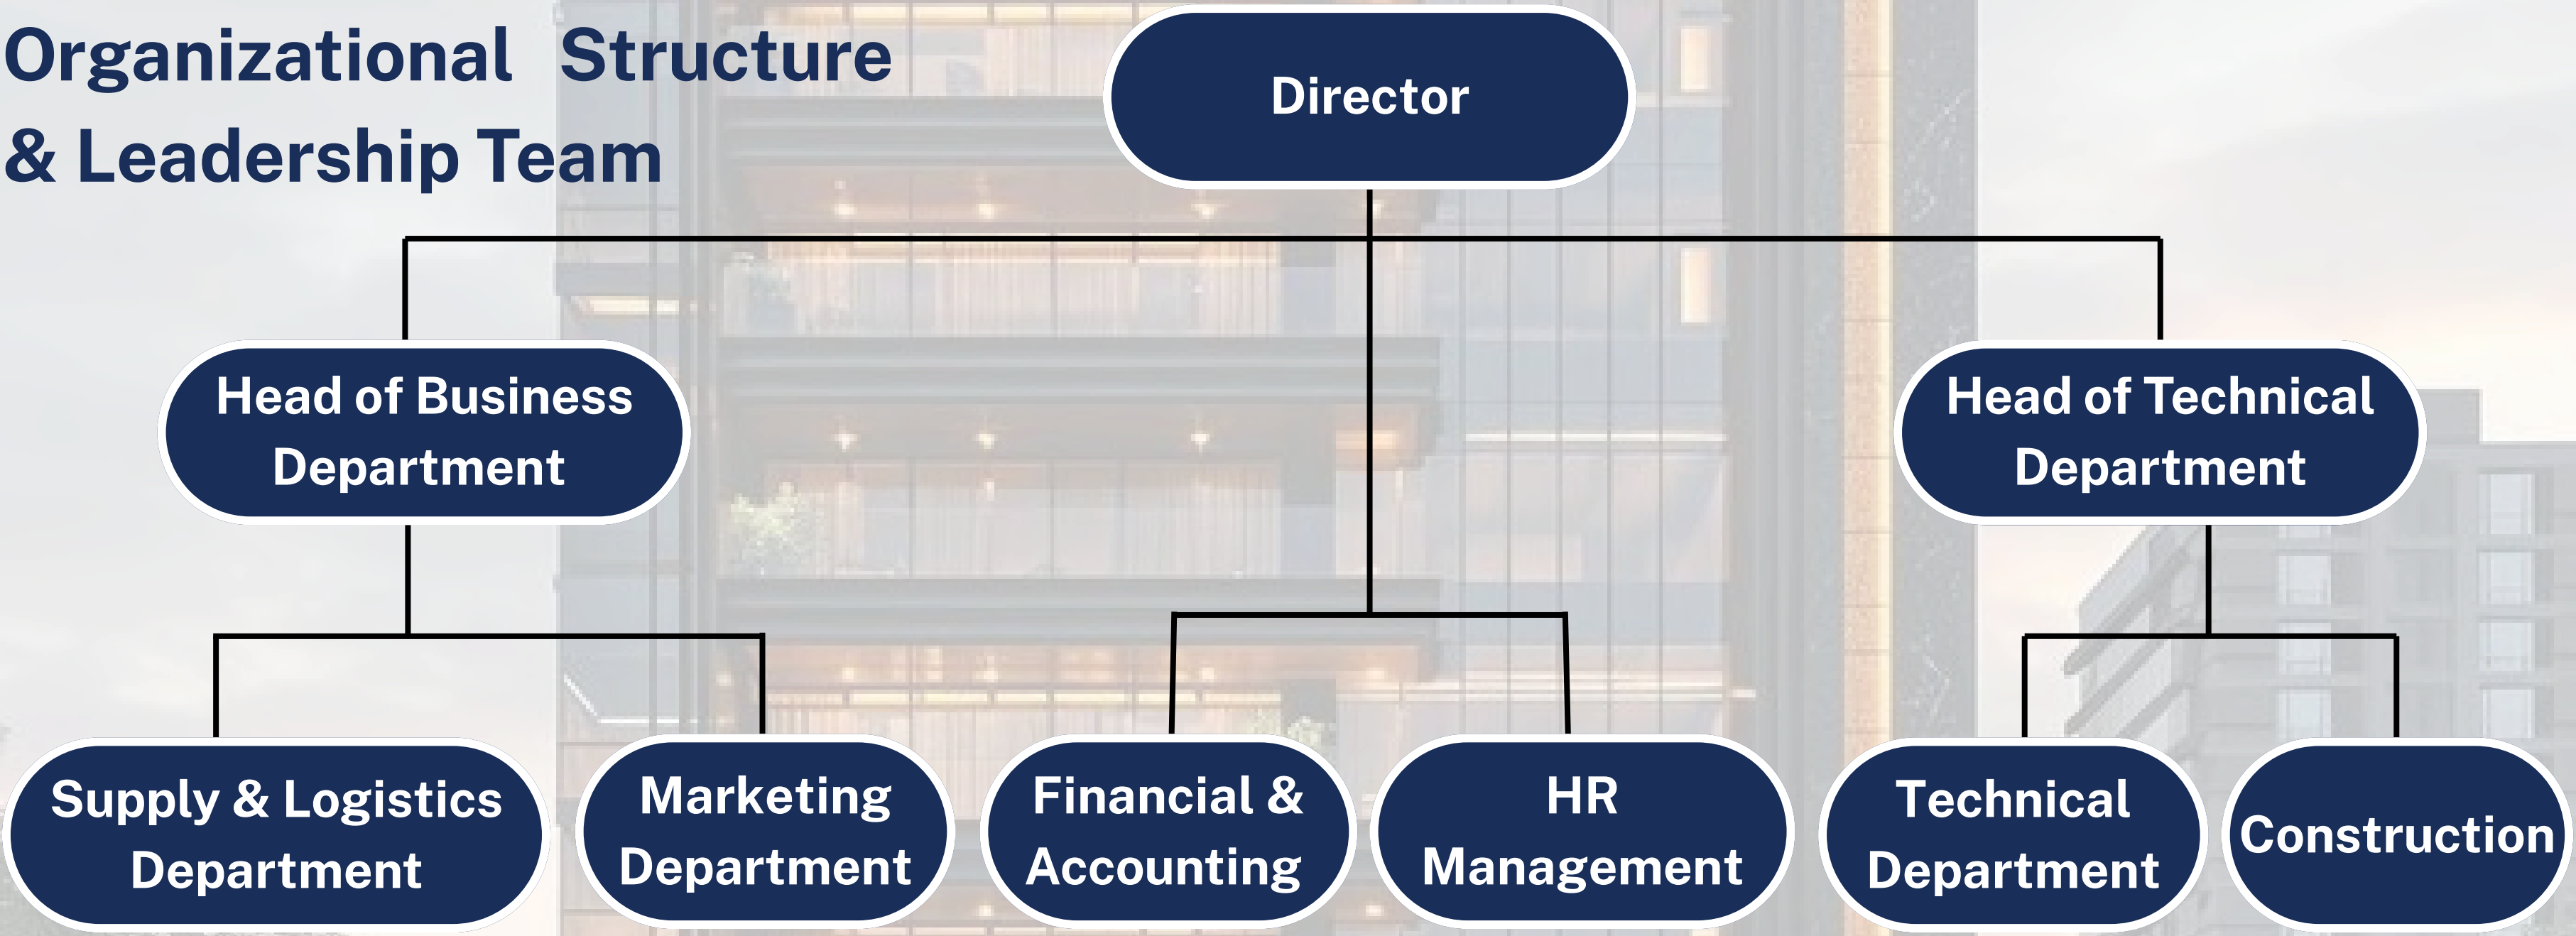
Organizational Structure & Leadership Team

Director

Head of Business Department

Head of Technical Department

Supply & Logistics Department

Marketing Department

Financial & Accounting

HR Management

Technical Department

Construction